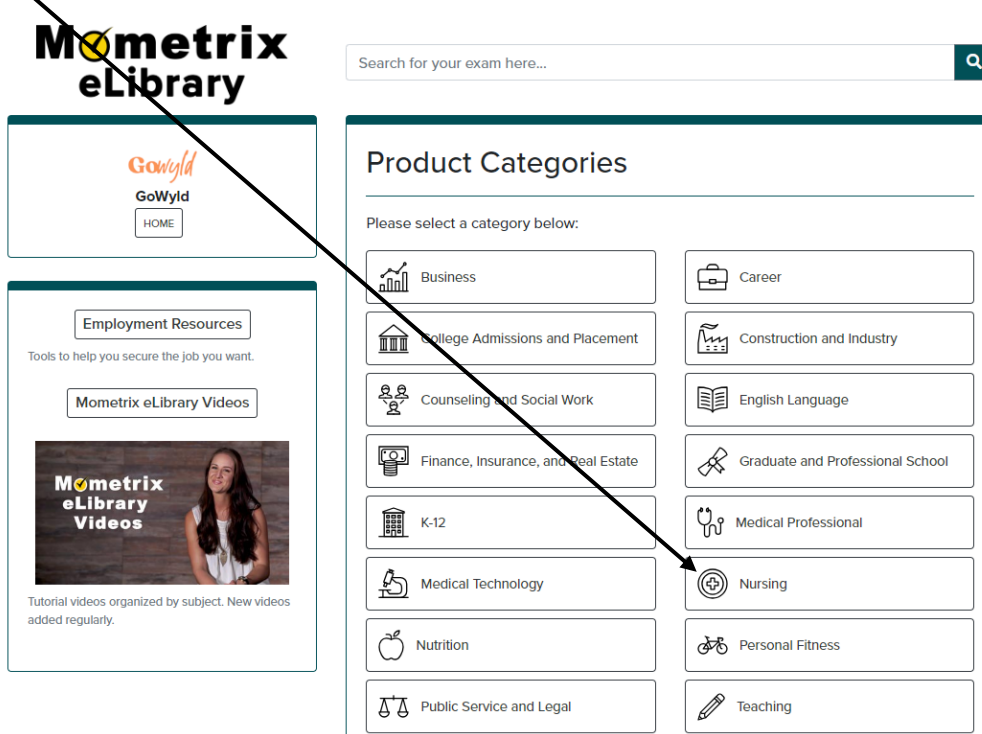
Mometrix eLibrary

Search for your exam here...

GoWyld
GoWyld
HOME

Employment Resources
Tools to help you secure the job you want.

Mometrix eLibrary Videos

Mometrix eLibrary Videos

Tutorial videos organized by subject. New videos added regularly.

Product Categories

Please select a category below:

Business
Career
College Admissions and Placement
Construction and Industry
Counseling and Social Work
English Language
Finance, Insurance, and Real Estate
Graduate and Professional School
K-12
Medical Professional
Medical Technology
Nursing
Nutrition
Personal Fitness
Public Service and Legal
Teaching